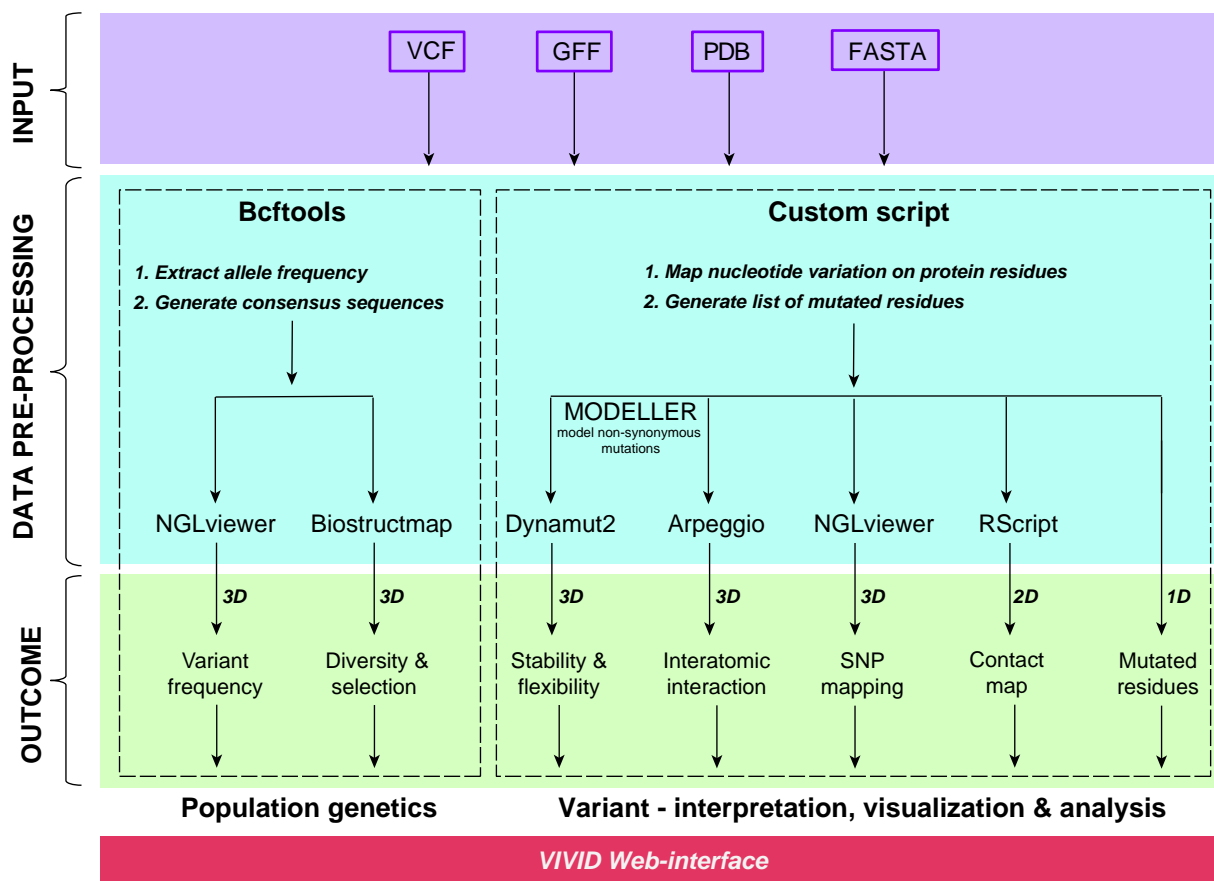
INPUT

VCF GFF PDB FASTA

DATA PRE-PROCESSING

Bcftools

1. Extract allele frequency
2. Generate consensus sequences

NGLviewer Biostructmap

Custom script

1. Map nucleotide variation on protein residues
2. Generate list of mutated residues

MODELLER
model non-synonymous mutations

Dynamut2 Arpeggio NGLviewer RScript

OUTCOME

3D 3D 3D 3D 3D 2D 1D

Variant frequency

Diversity & selection

Stability & flexibility

Interatomic interaction

SNP mapping

Contact map

Mutated residues

Population genetics

Variant - interpretation, visualization & analysis

VIVID Web-interface